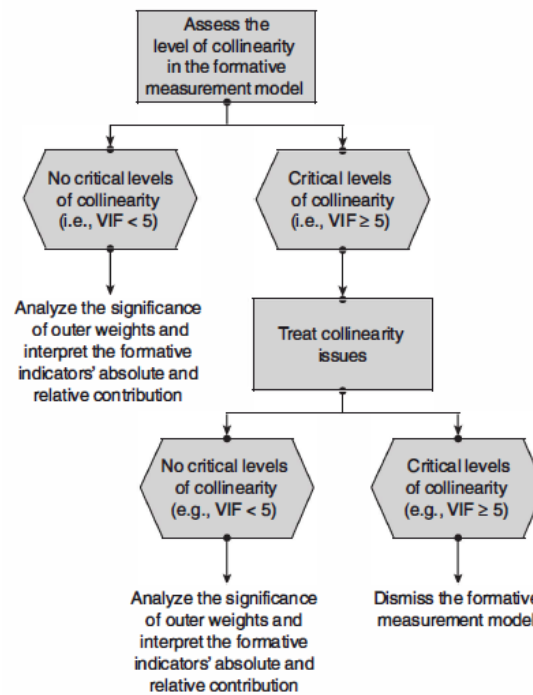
Assess the level of collinearity in the formative measurement model

No critical levels of collinearity (i.e., VIF < 5)

Critical levels of collinearity (i.e., VIF ≥ 5)

Analyze the significance of outer weights and interpret the formative indicators' absolute and relative contribution

Treat collinearity issues

No critical levels of collinearity (e.g., VIF < 5)

Critical levels of collinearity (e.g., VIF ≥ 5)

Analyze the significance of outer weights and interpret the formative indicators' absolute and relative contribution

Dismiss the formative measurement model